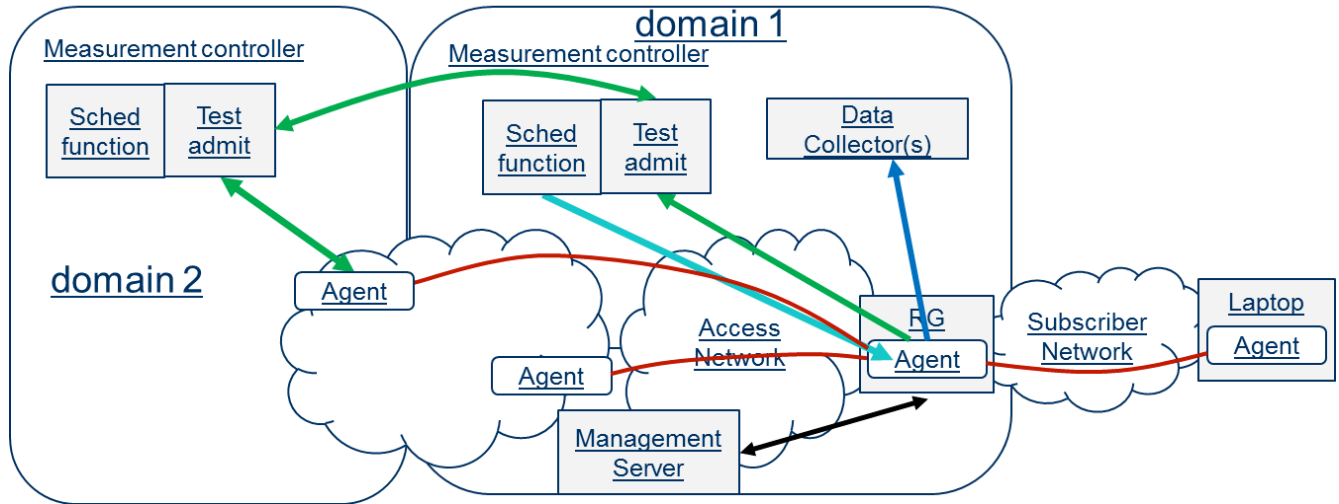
domain 1

Measurement controller

Sched function

Test admit

domain 2

Measurement controller

Sched function

Test admit

Data Collector(s)

Agent

Agent

Access Network

RG

Agent

Subscriber Network

Laptop

Agent

Management Server